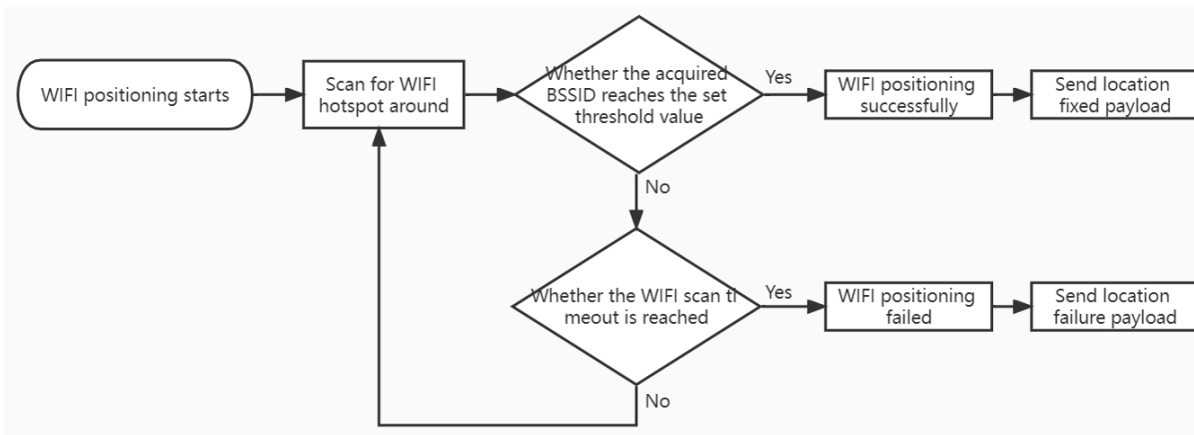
WIFI positioning starts

Scan for WIFI hotspot around

Whether the acquired BSSID reaches the set threshold value

Yes

WIFI positioning successfully

Send location fixed payload

No

Whether the WIFI scan ti meout is reached

Yes

WIFI positioning failed

Send location failure payload

No